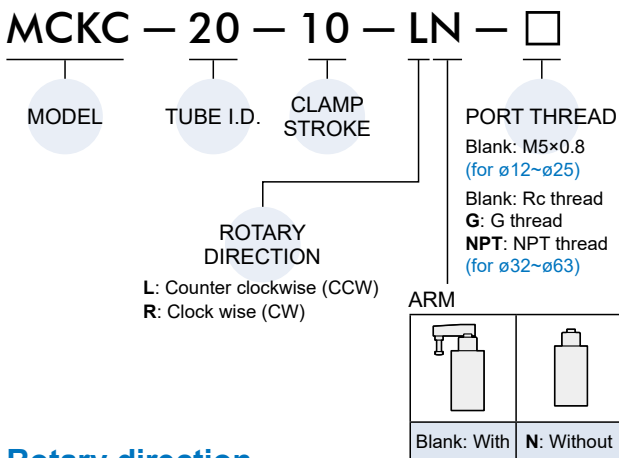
MCKC — 20 — 10 — LN — □

MODEL

TUBE I.D.

CLAMP STROKE

PORT THREAD
Blank: M5×0.8
(for ø12~ø25)
Blank: Rc thread
**G**: G thread
**NPT**: NPT thread
(for ø32~ø63)

ROTARY DIRECTION
**L**: Counter clockwise (CCW)
**R**: Clock wise (CW)

ARM

| | |
|---|---|
| Blank: With | **N**: Without |

Rotary direction